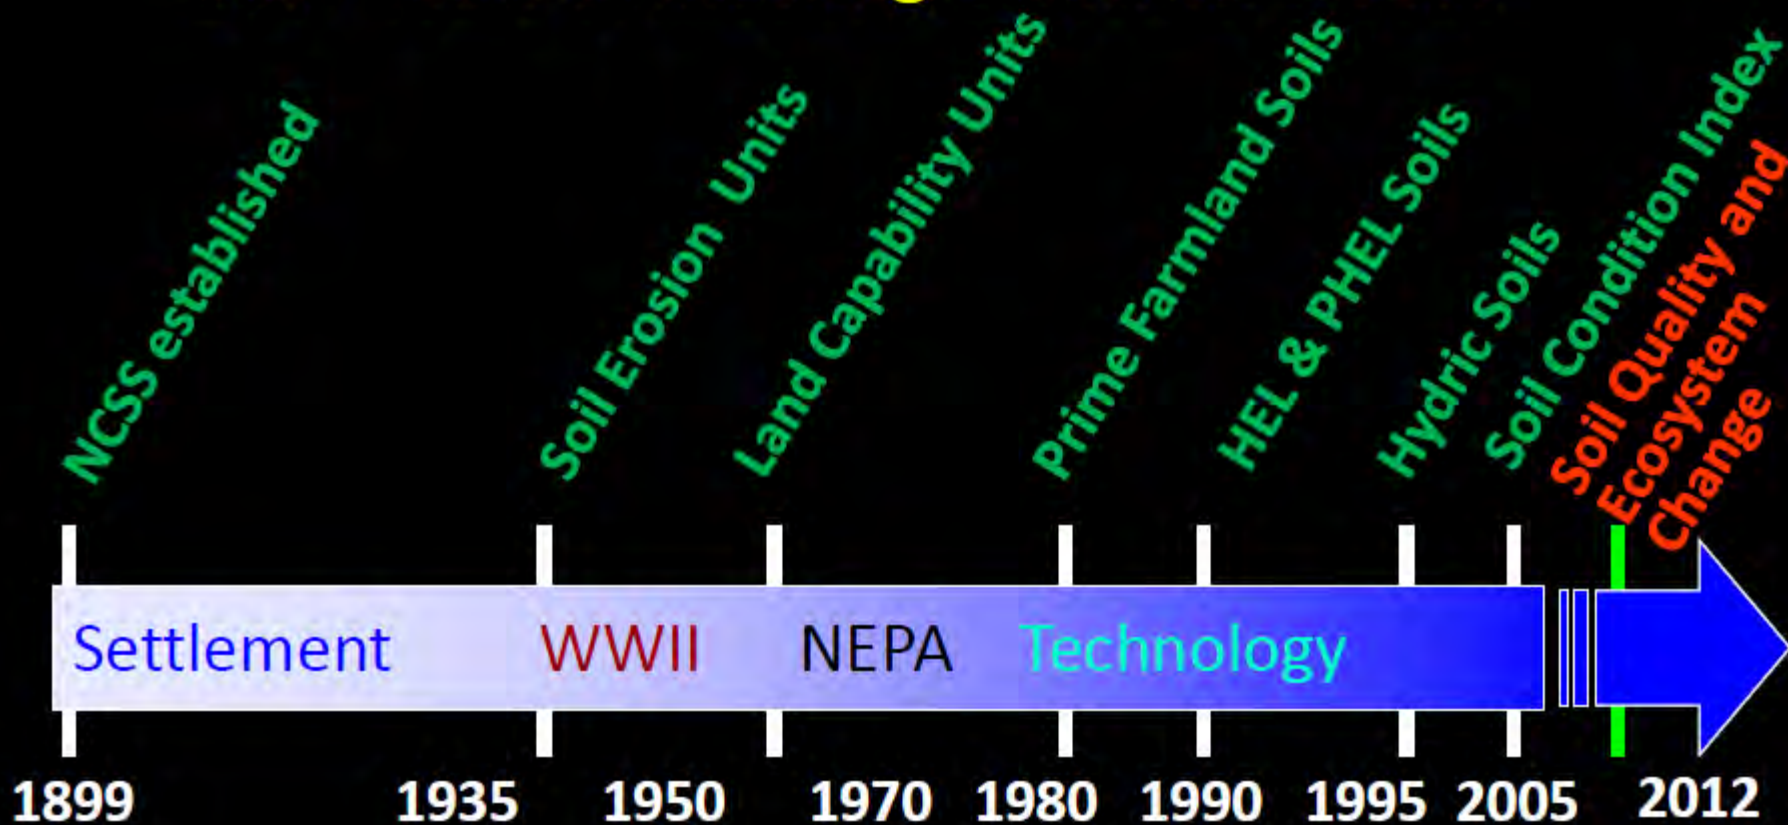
NCSS established

Soil Erosion Units

Land Capability Units

Prime Farmland Soils

HEL & PHEL Soils

Hydric Soils

Soil Condition Index

Soil Quality and Ecosystem Change

Settlement WWII NEPA Technology

1899 1935 1950 1970 1980 1990 1995 2005 2012